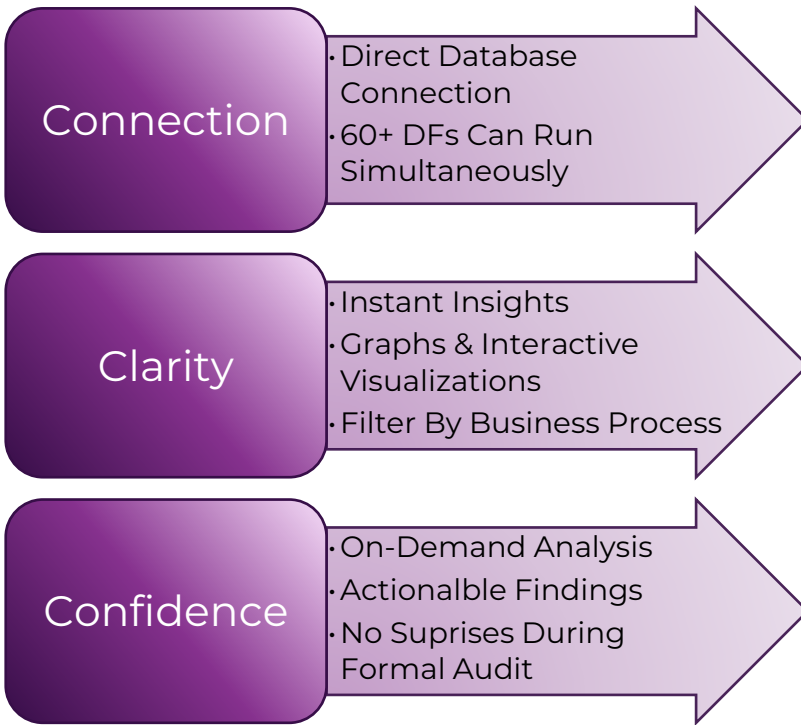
Connection

• Direct Database Connection
• 60+ DFs Can Run Simultaneously

Clarity

• Instant Insights
• Graphs & Interactive Visualizations
• Filter By Business Process

Confidence

• On-Demand Analysis
• Actionalble Findings
• No Suprises During Formal Audit